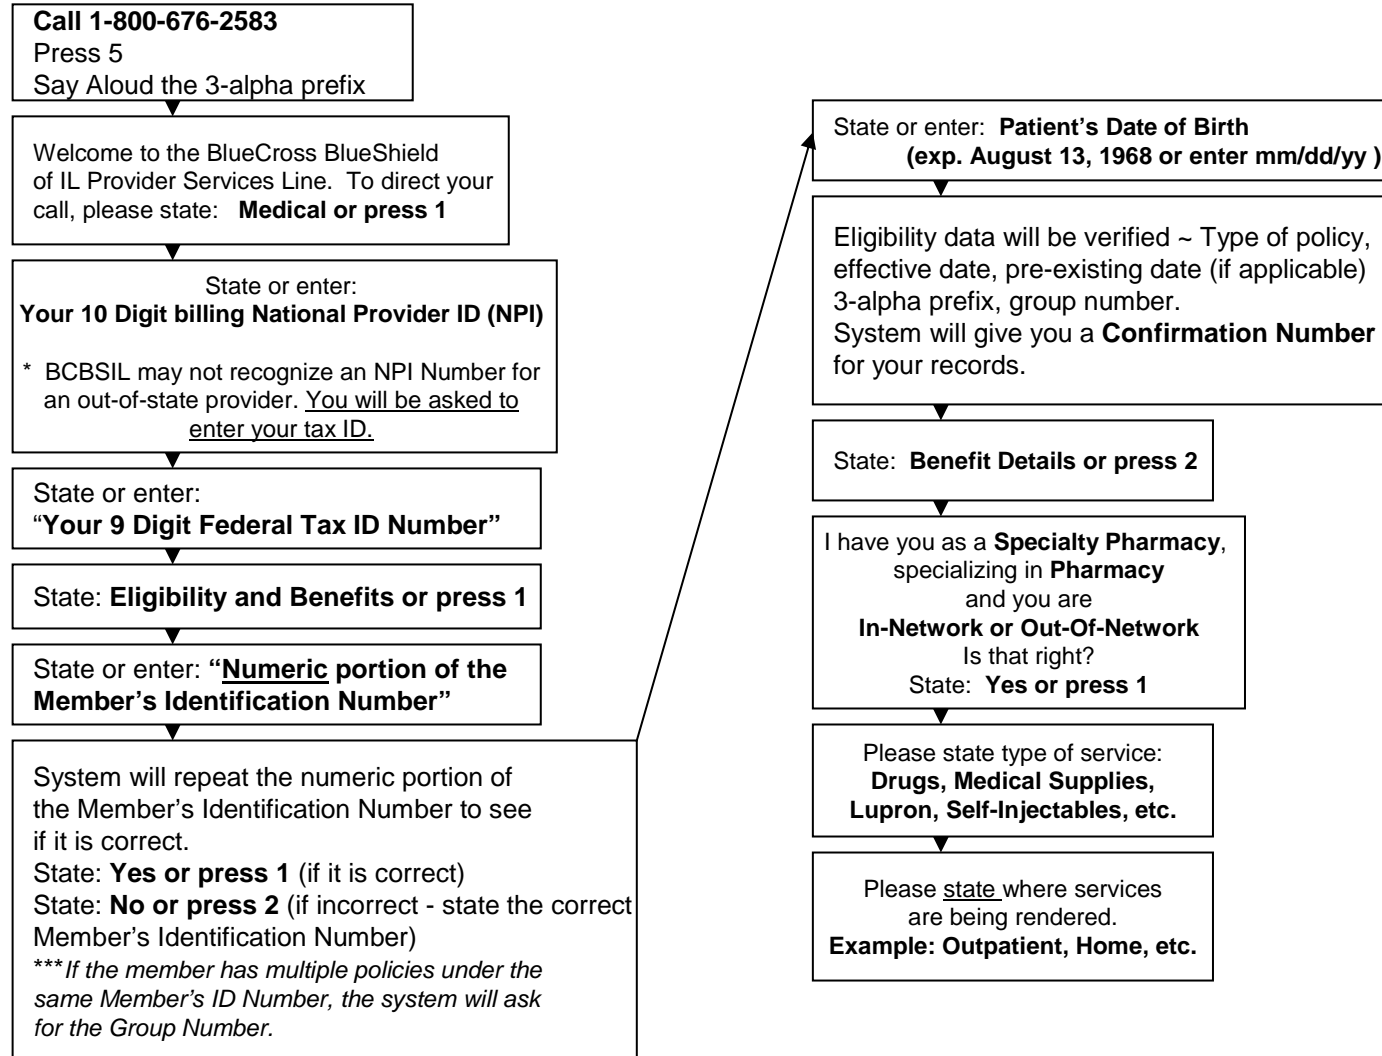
**Call 1-800-676-2583**
Press 5
Say Aloud the 3-alpha prefix

Welcome to the BlueCross BlueShield of IL Provider Services Line. To direct your call, please state: **Medical or press 1**

State or enter:
**Your 10 Digit billing National Provider ID (NPI)**

\* BCBSIL may not recognize an NPI Number for an out-of-state provider. You will be asked to enter your tax ID.

State or enter:
"**Your 9 Digit Federal Tax ID Number"**

State: **Eligibility and Benefits or press 1**

State or enter: **"Numeric portion of the Member's Identification Number"**

System will repeat the numeric portion of the Member's Identification Number to see if it is correct.
State: **Yes or press 1** (if it is correct)
State: **No or press 2** (if incorrect - state the correct Member's Identification Number)
\*\*\**If the member has multiple policies under the same Member's ID Number, the system will ask for the Group Number.*

State or enter: **Patient's Date of Birth (exp. August 13, 1968 or enter mm/dd/yy )**

Eligibility data will be verified ~ Type of policy, effective date, pre-existing date (if applicable) 3-alpha prefix, group number.
System will give you a **Confirmation Number** for your records.

State: **Benefit Details or press 2**

I have you as a **Specialty Pharmacy**, specializing in **Pharmacy** and you are **In-Network or Out-Of-Network** Is that right?
State: **Yes or press 1**

Please state type of service:
**Drugs, Medical Supplies, Lupron, Self-Injectables, etc.**

Please state where services are being rendered.
**Example: Outpatient, Home, etc.**